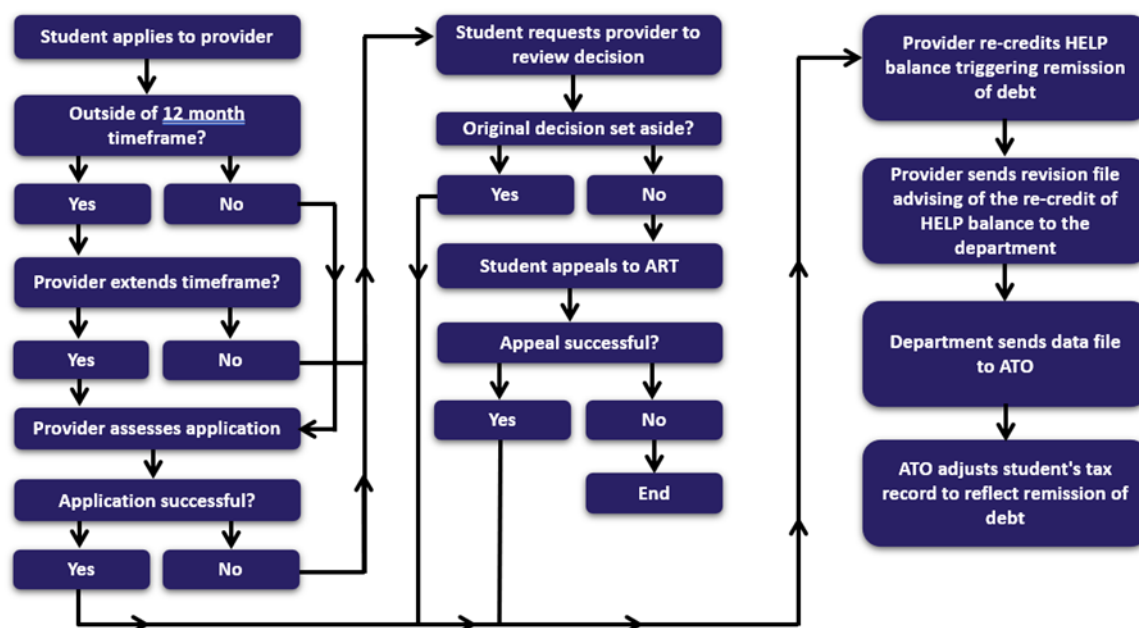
Student applies to provider

Outside of 12 month timeframe?

Yes

No

Provider extends timeframe?

Yes

No

Provider assesses application

Application successful?

Yes

No

Student requests provider to review decision

Original decision set aside?

Yes

No

Student appeals to ART

Appeal successful?

Yes

No

End

Provider re-credits HELP balance triggering remission of debt

Provider sends revision file advising of the re-credit of HELP balance to the department

Department sends data file to ATO

ATO adjusts student's tax record to reflect remission of debt